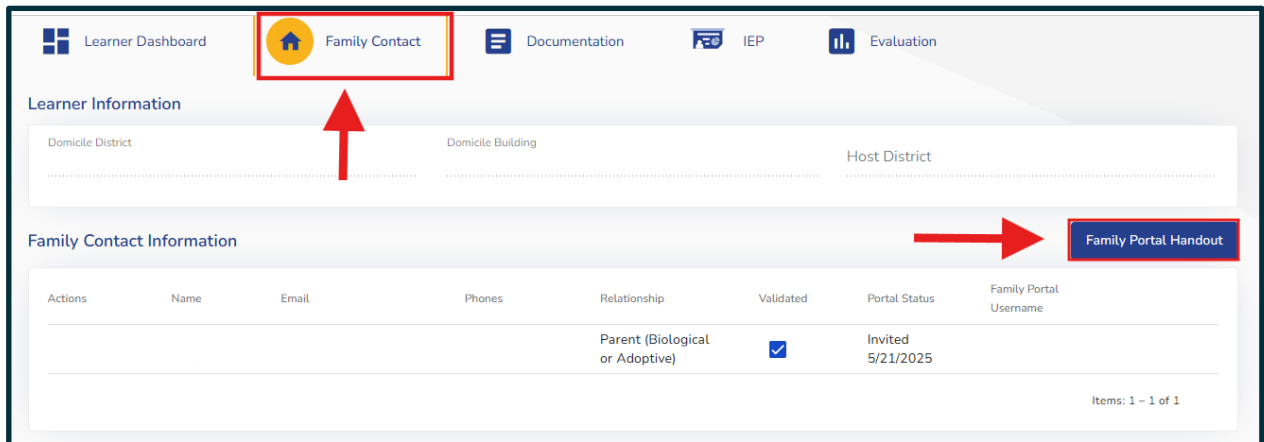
Learner Dashboard Family Contact Documentation IEP Evaluation

Learner Information

Domicile District

Domicile Building

Host District

Family Contact Information

Family Portal Handout

| Actions | Name | Email | Phones | Relationship | Validated | Portal Status | Family Portal Username |
|---|---|---|---|---|---|---|---|
| | | | | Parent (Biological or Adoptive) | ☑ | Invited 5/21/2025 | |

Items: 1 – 1 of 1